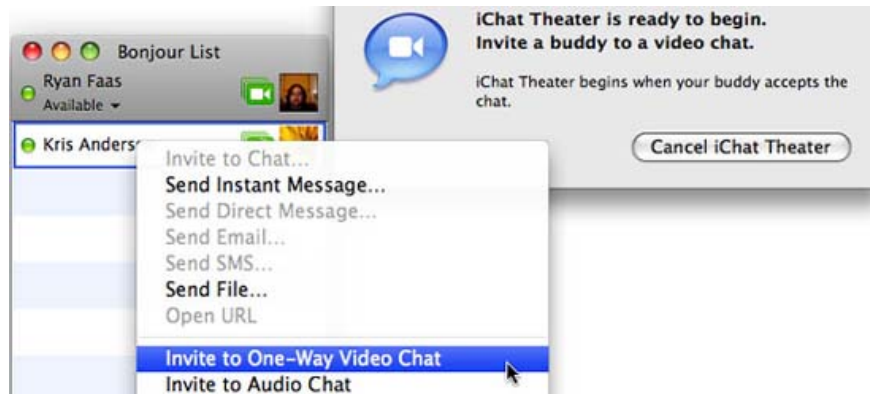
Bonjour List
Ryan Faas
Available
Kris Anders

Invite to Chat...
Send Instant Message...
Send Direct Message...
Send Email...
Send SMS...
Send File...
Open URL
Invite to One-Way Video Chat
Invite to Audio Chat

iChat Theater is ready to begin.
Invite a buddy to a video chat.

iChat Theater begins when your buddy accepts the chat.

Cancel iChat Theater